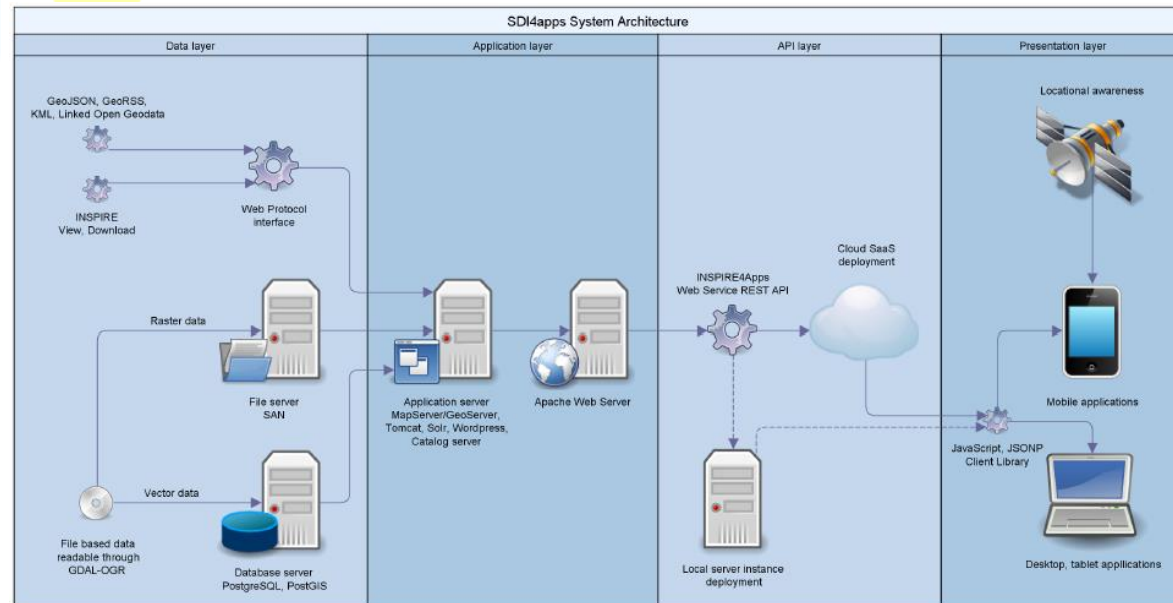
SDI4apps System Architecture

Data layer

GeoJSON, GeoRSS, KML, Linked Open Geodata

INSPIRE View, Download

Web Protocol interface

Raster data

File server SAN

Vector data

File based data readable through GDAL-OGR

Database server PostgreSQL, PostGIS

Application layer

Application server MapServer/GeoServer, Tomcat, Solr, Wordpress, Catalog server

Apache Web Server

API layer

INSPIRE4Apps Web Service REST API

Cloud SaaS deployment

Local server instance deployment

Presentation layer

Locational awareness

Mobile applications

JavaScript, JSONP Client Library

Desktop, tablet applications